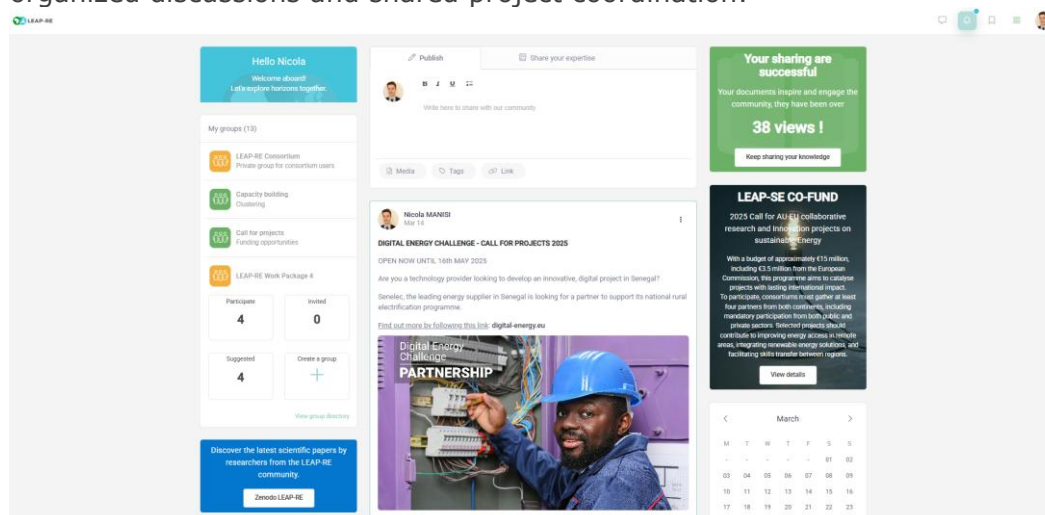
organized discussions and shared project coordination.

LEAP-RE

Hello Nicola
Welcome aboard!
Let's explore horizons together.

My groups (13)

LEAP-RE Consortium
Private group for consortium users

Capacity building
Clustering

Call for projects
Funding opportunities

LEAP-RE Work Package 4

| Participate | Invited |
|---|---|
| 4 | 0 |
| Suggested | Create a group |
| 4 | + |

View group directory

Discover the latest scientific papers by researchers from the LEAP-RE community.

Zenodo LEAP-RE

Publish
Share your expertise

B I U

Write here to share with our community

Media
Tags
Link

Nicola MANISI
Mar 14

DIGITAL ENERGY CHALLENGE - CALL FOR PROJECTS 2025

OPEN NOW UNTIL 16th MAY 2025

Are you a technology provider looking to develop an innovative, digital project in Senegal?

Senelec, the leading energy supplier in Senegal is looking for a partner to support its national rural electrification programme.

Find out more by following this link: digital-energy.eu

Digital Energy Challenge
PARTNERSHIP

Your sharing are successful
Your documents inspire and engage the community, they have been over
38 views !
Keep sharing your knowledge

LEAP-SE CO-FUND
2025 Call for AU-EU collaborative research and innovation projects on sustainable energy

With a budget of approximately €15 million, including €3.5 million from the European Commission, this programme aims to catalyse projects with lasting international impact. To participate, consortiums must gather at least four partners from both continents, including mandatory participation from both public and private sectors. Selected projects should contribute to improving energy access in remote areas, integrating renewable energy solutions, and facilitating skills transfer between regions.

View details

March

| M | T | W | T | F | S | S |
|---|---|---|---|---|---|---|
| - | - | - | - | - | 01 | 02 |
| 03 | 04 | 05 | 06 | 07 | 08 | 09 |
| 10 | 11 | 12 | 13 | 14 | 15 | 16 |
| 17 | 18 | 19 | 20 | 21 | 22 | 23 |